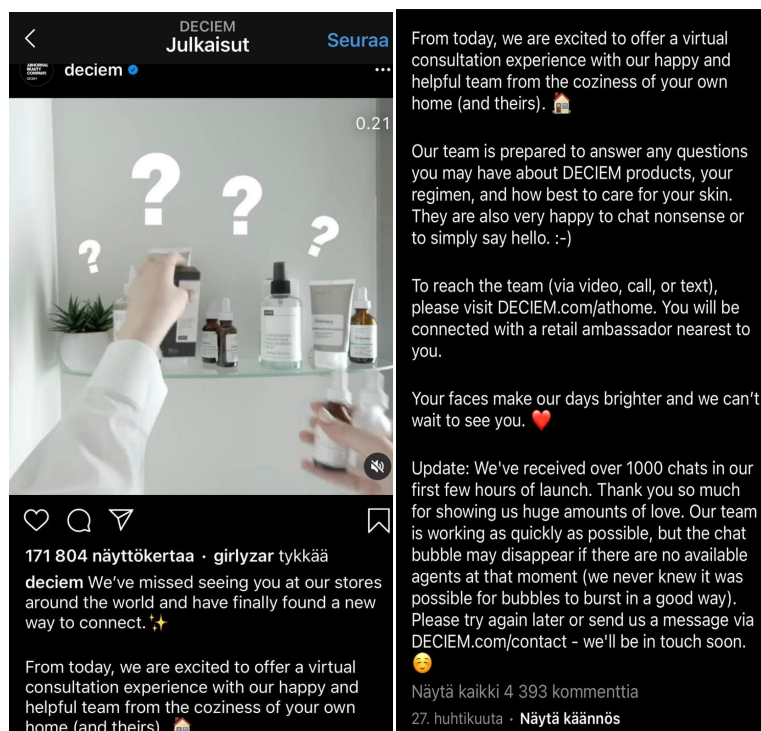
DECIEM
Julkaisut
Seuraa

deciem

0.21

171 804 näyttökertaa · girlyzar tykkää

deciem We've missed seeing you at our stores around the world and have finally found a new way to connect. ✨

From today, we are excited to offer a virtual consultation experience with our happy and helpful team from the coziness of your own home (and theirs). 🏠

From today, we are excited to offer a virtual consultation experience with our happy and helpful team from the coziness of your own home (and theirs). 🏠

Our team is prepared to answer any questions you may have about DECIEM products, your regimen, and how best to care for your skin. They are also very happy to chat nonsense or to simply say hello. :-)

To reach the team (via video, call, or text), please visit DECIEM.com/athome. You will be connected with a retail ambassador nearest to you.

Your faces make our days brighter and we can't wait to see you. ❤️

Update: We've received over 1000 chats in our first few hours of launch. Thank you so much for showing us huge amounts of love. Our team is working as quickly as possible, but the chat bubble may disappear if there are no available agents at that moment (we never knew it was possible for bubbles to burst in a good way). Please try again later or send us a message via DECIEM.com/contact - we'll be in touch soon. ☺️

Näytä kaikki 4 393 kommenttia

27. huhtikuuta · Näytä käännös